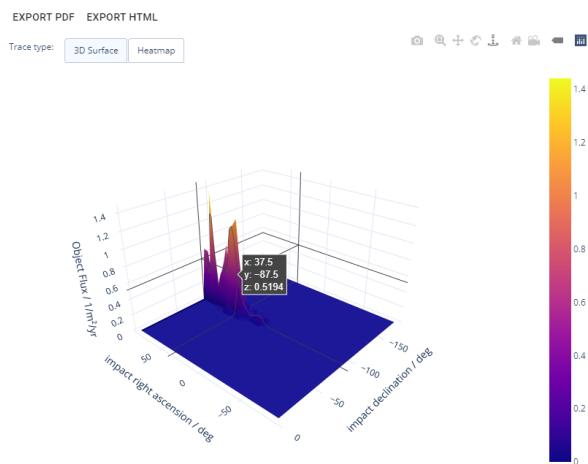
EXPORT PDF EXPORT HTML

Trace type: 3D Surface Heatmap

1.4
1.2
1
0.8
0.6
0.4
0.2
0

Object Flux / 1/m²/yr

1.4
1.2
1
0.8
0.6
0.4
0.2

x: 37.5
y: −87.5
z: 0.5194

50
0
−50
impact right ascension / deg

−150
−100
−50
0
impact declination / deg